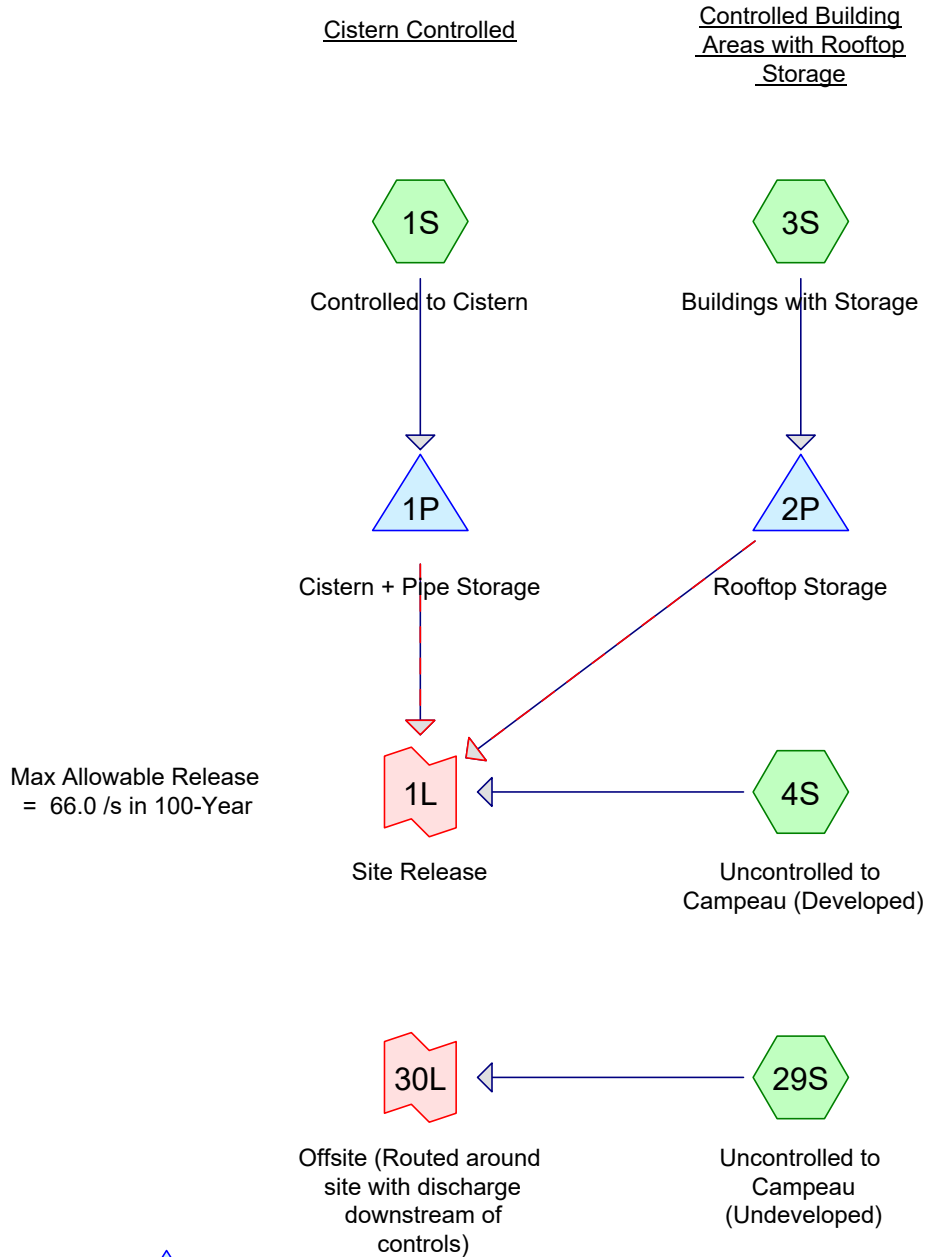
Cistern Controlled

Controlled Building Areas with Rooftop Storage

1S

Controlled to Cistern

3S

Buildings with Storage

1P

Cistern + Pipe Storage

2P

Rooftop Storage

Max Allowable Release = 66.0 /s in 100-Year

1L

Site Release

4S

Uncontrolled to Campeau (Developed)

30L

Offsite (Routed around site with discharge downstream of controls)

29S

Uncontrolled to Campeau (Undeveloped)